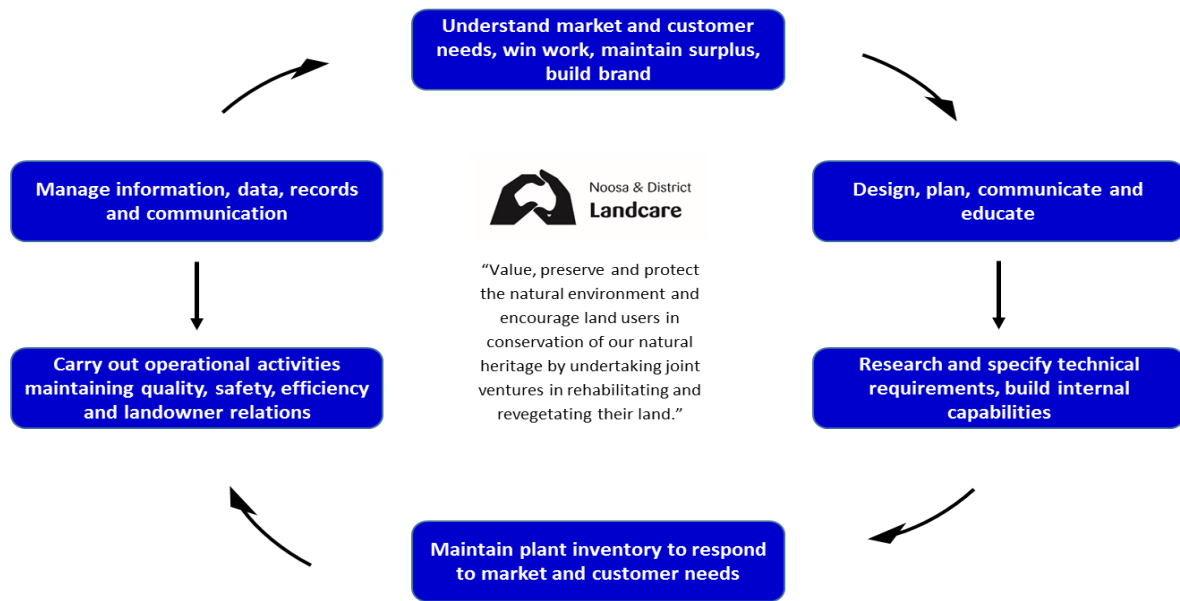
Understand market and customer needs, win work, maintain surplus, build brand

Design, plan, communicate and educate

Research and specify technical requirements, build internal capabilities

Maintain plant inventory to respond to market and customer needs

Carry out operational activities maintaining quality, safety, efficiency and landowner relations

Manage information, data, records and communication

Noosa & District
Landcare

"Value, preserve and protect the natural environment and encourage land users in conservation of our natural heritage by undertaking joint ventures in rehabilitating and revegetating their land."